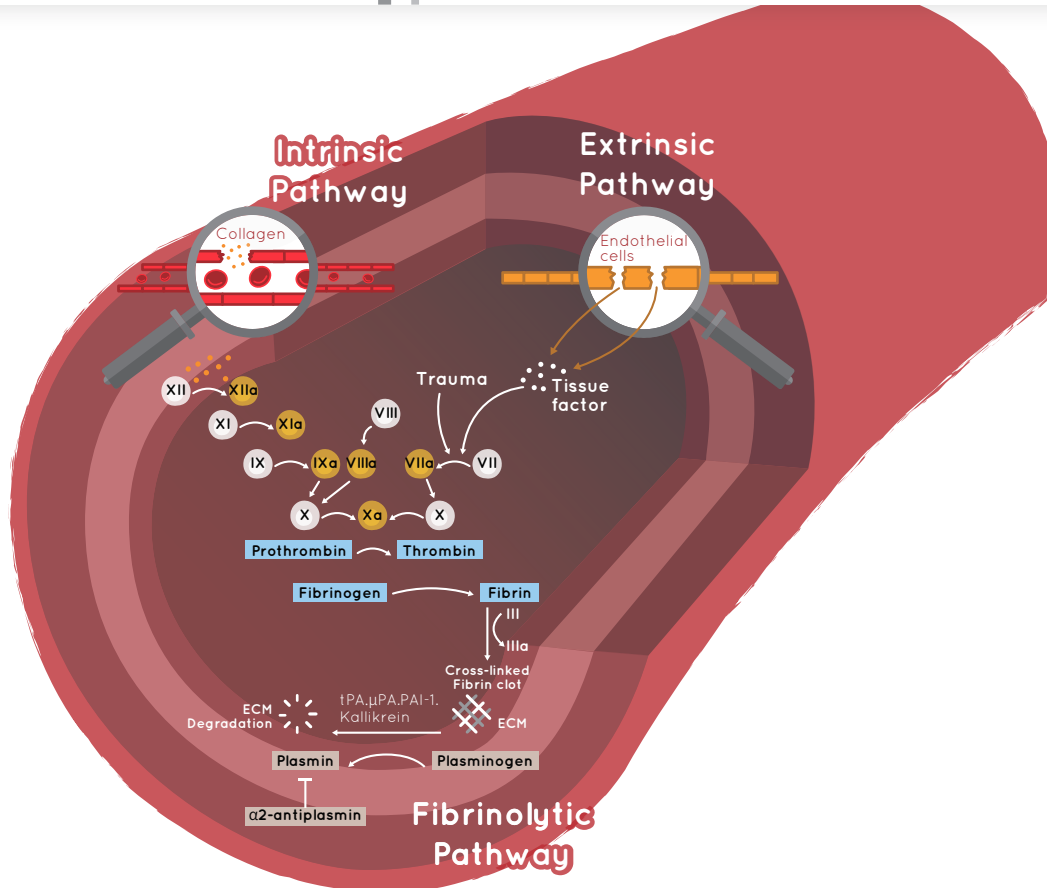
Intrinsic Pathway

Extrinsic Pathway

Collagen

Endothelial cells

XII XIIa

XI XIa

IX IXa VIIIa

VIII

Trauma

Tissue factor

VIIa VII

X Xa X

Prothrombin Thrombin

Fibrinogen Fibrin

III

IIIa

Cross-linked Fibrin clot

ECM

tPA.μPA.PAI-1. Kallikrein

ECM Degradation

Plasmin Plasminogen

α2-antiplasmin

Fibrinolytic Pathway